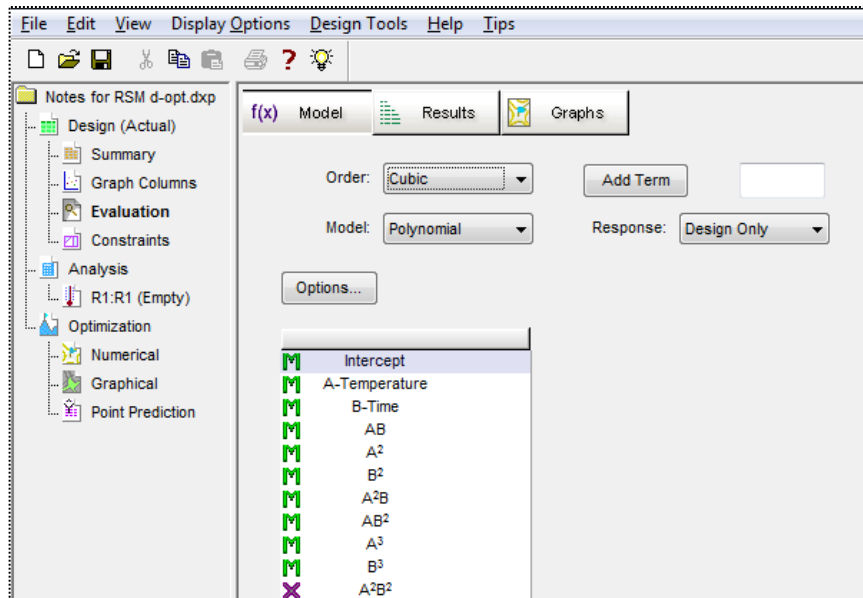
File Edit View Display Options Design Tools Help Tips

Notes for RSM d-opt.dxp
Design (Actual)
Summary
Graph Columns
Evaluation
Constraints
Analysis
R1:R1 (Empty)
Optimization
Numerical
Graphical
Point Prediction

f(x) Model
Results
Graphs

Order: Cubic
Add Term
Model: Polynomial
Response: Design Only
Options...

M Intercept
M A-Temperature
M B-Time
M AB
M $A^2$
M $B^2$
M $A^2B$
M $AB^2$
M $A^3$
M $B^3$
X $A^2B^2$